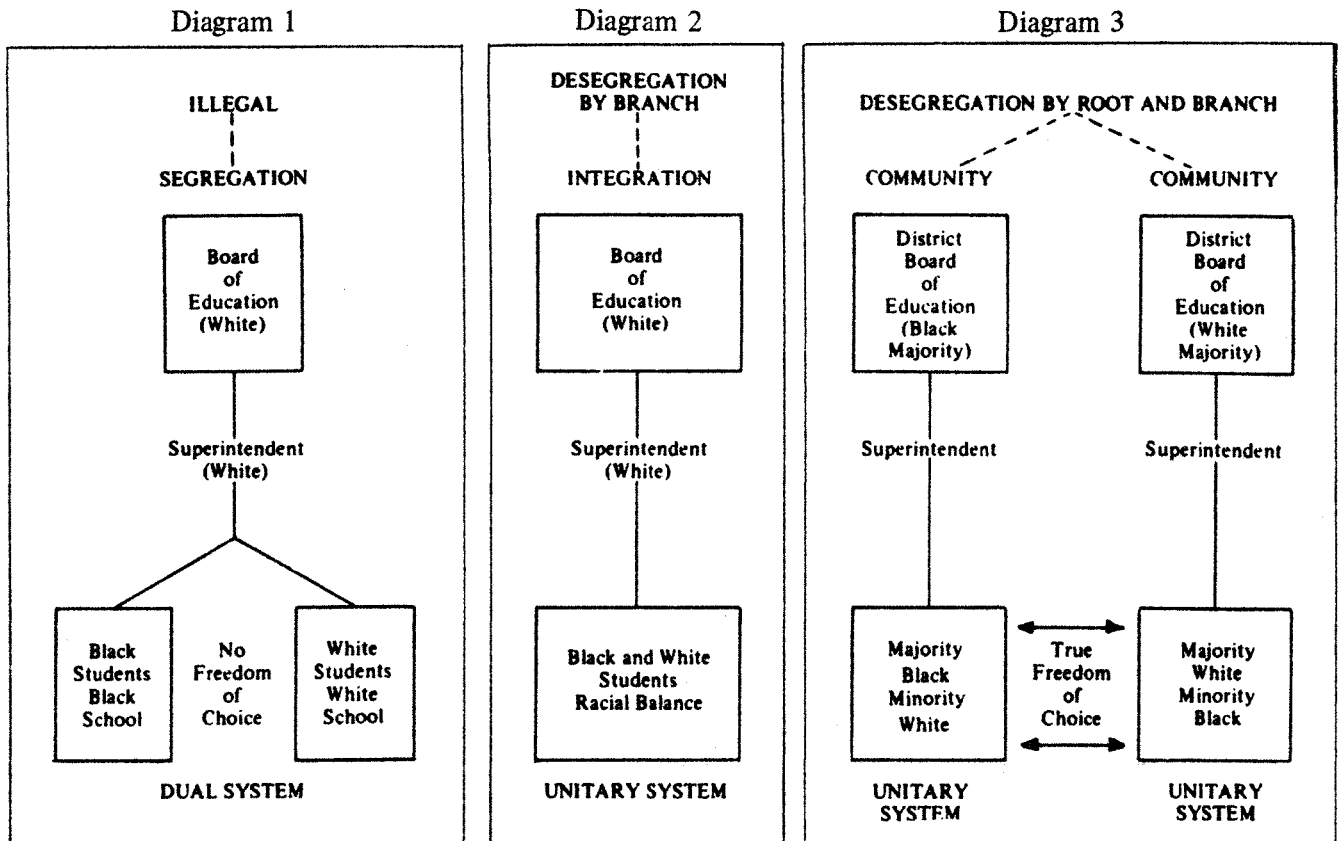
Diagram 1

ILLEGAL

SEGREGATION

Board of Education (White)

Superintendent (White)

Black Students Black School

No Freedom of Choice

White Students White School

DUAL SYSTEM

Diagram 2

DESEGREGATION BY BRANCH

INTEGRATION

Board of Education (White)

Superintendent (White)

Black and White Students Racial Balance

UNITARY SYSTEM

Diagram 3

DESEGREGATION BY ROOT AND BRANCH

COMMUNITY

COMMUNITY

District Board of Education (Black Majority)

District Board of Education (White Majority)

Superintendent

Superintendent

Majority Black Minority White

True Freedom of Choice

Majority White Minority Black

UNITARY SYSTEM

UNITARY SYSTEM